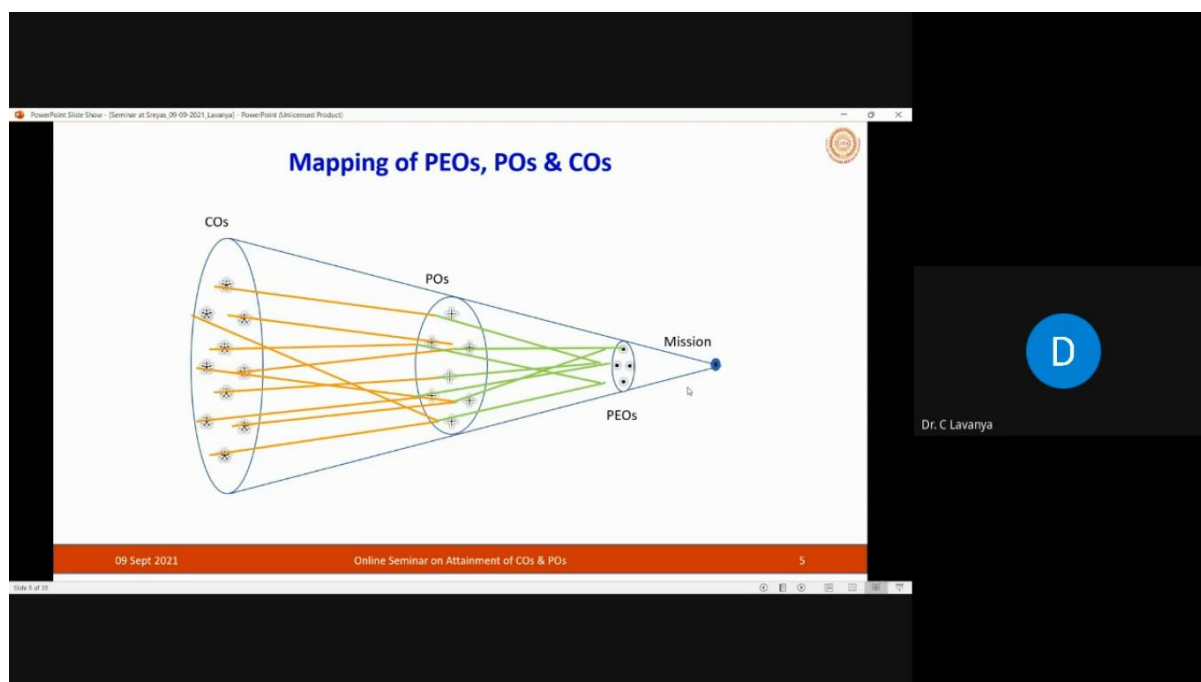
PowerPoint Slide Show - [Seminar at Sreyas_09-09-2021_Lavanya] - PowerPoint (Unlicensed Product)

Mapping of PEOs, POs & COs

COs

POs

Mission

PEOs

09 Sept 2021

Online Seminar on Attainment of COs & POs

5

Slide 5 of 35

D

Dr. C Lavanya